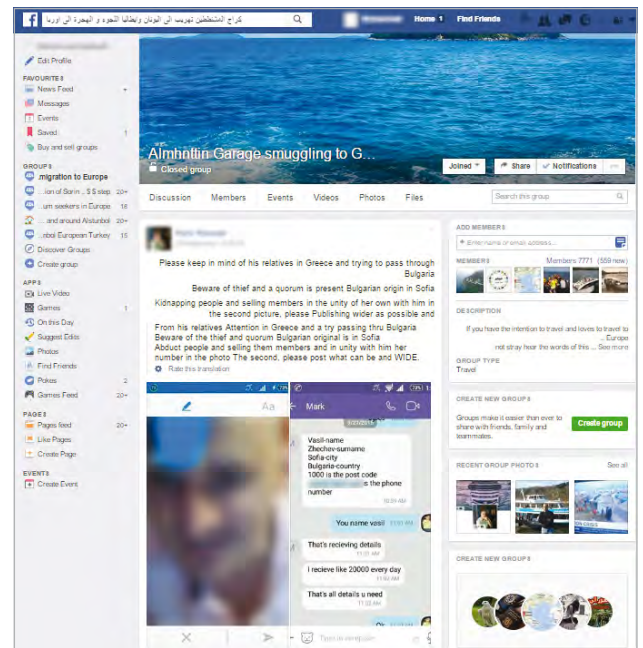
كراج المستطفين تهريب الى اليونان وبطاليا اللجوء و الهجرة الى اوروبا

Home 1 Find Friends

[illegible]
Edit Profile

FAVOURITES
News Feed
Messages
Events
Saved 1
Buy and sell groups

GROUPS
migration to Europe
...ion of Syrin ... S S step 20+
...um seekers in Europe 18
... and around Alsbunbol 20+
...nbol European Turkey 15
Discover Groups
Create group

APPS
Live Video
Games 1
On this Day
Suggest Edits
Photos
Find Friends
Pokes 2
Games Feed 20+

PAGES
Pages feed 20+
Like Pages
Create Page

EVENTS
Create Event

Almhntin Garage smuggling to G...
Closed group

Joined
Share
Notifications
...

Discussion Members Events Videos Photos Files
Search this group

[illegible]
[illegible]

Please keep in mind of his relatives in Greece and trying to pass through Bulgaria
Beware of thief and a quorum is present Bulgarian origin in Sofia
Kidnapping people and selling members in the unity of her own with him in the second picture, please Publishing wider as possible and
From his relatives Attention in Greece and a try passing thru Bulgaria
Beware of the thief and quorum Bulgarian original is in Sofia
Abduct people and selling them members and in unity with him her number in the photo The second, please post what can be and WIDE.
Rate this translation

Aa
Mark
Vasil-name
Zhechev-surname
Sofia-city
Bulgaria-country
1000 is the post code
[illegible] is the phone number
You name vasil
That's recieving details
I recieve like 20000 every day
That's all details u need
Type a message...

ADD MEMBERS
Enter name or email address...
MEMBERS Members 7771 (559 new)
DESCRIPTION
If you have the intention to travel and loves to travel to ... Europe
not stray from the words of this ... See more
GROUP TYPE
Travel

CREATE NEW GROUPS
Groups make it easier than ever to share with friends, family and teammates.
Create group

RECENT GROUP PHOTOS See all

CREATE NEW GROUPS